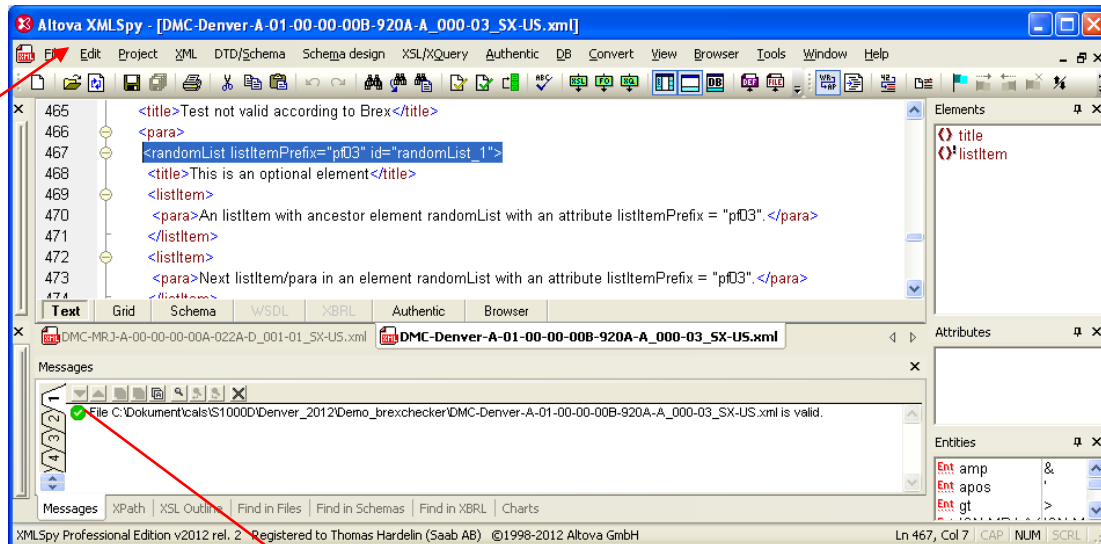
Altova XMLSpy - [DMC-Denver-A-01-00-00-00B-920A-A_000-03_SX-US.xml]

File Edit Project XML DTD/Schema Schema design XSL/XQuery Authentic DB Convert View Browser Tools Window Help

465 <title>Test not valid according to Brex</title>
466 <para>
467 <randomList listItemPrefix="pf03" id="randomList_1">
468 <title>This is an optional element</title>
469 <listItem>
470 <para>An listItem with ancestor element randomList with an attribute listItemPrefix = "pf03".</para>
471 </listItem>
472 <listItem>
473 <para>Next listItem/para in an element randomList with an attribute listItemPrefix = "pf03".</para>

Text Grid Schema WSDL XBRL Authentic Browser

DMC-MRJ-A-00-00-00-00A-022A-D_001-01_SX-US.xml DMC-Denver-A-01-00-00-00B-920A-A_000-03_SX-US.xml

Messages

File C:\Dokument\cals\S1000D\Denver_2012\Demo_brexchecker\DMC-Denver-A-01-00-00-00B-920A-A_000-03_SX-US.xml is valid.

1 2 3 4

Messages XPath XSL Outline Find in Files Find in Schemas Find in XBRL Charts

Elements
title
listItem

Attributes

Entities
Ent amp &
Ent apos '
Ent gt >

XMLSpy Professional Edition v2012 rel. 2 Registered to Thomas Hardelin (Saab AB) ©1998-2012 Altova GmbH Ln 467, Col 7 CAP NUM SCRL